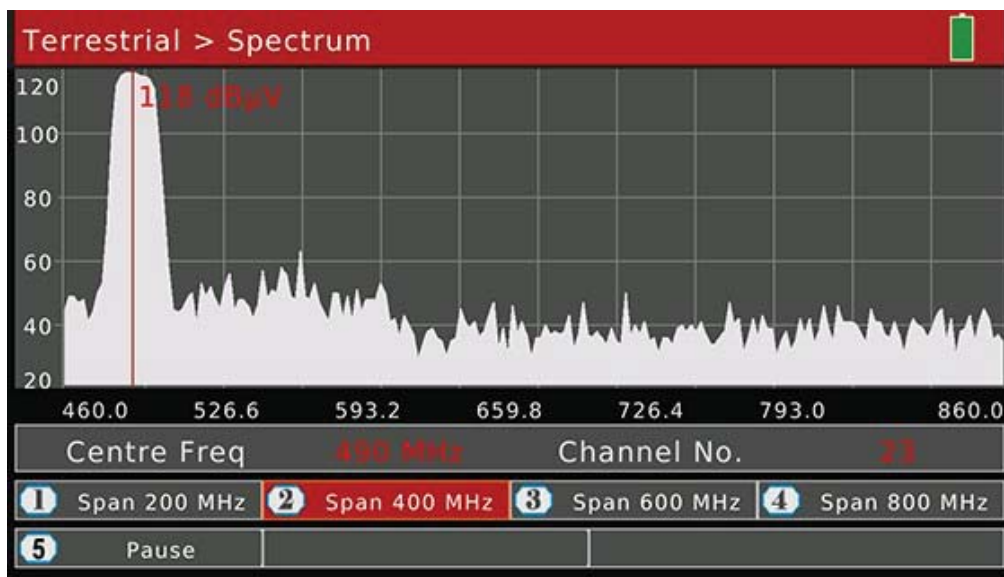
Terrestrial > Spectrum

120
100
80
60
40
20

118 dBµV

460.0
526.6
593.2
659.8
726.4
793.0
860.0

Centre Freq 490 MHz Channel No. 23

1 Span 200 MHz
2 Span 400 MHz
3 Span 600 MHz
4 Span 800 MHz
5 Pause